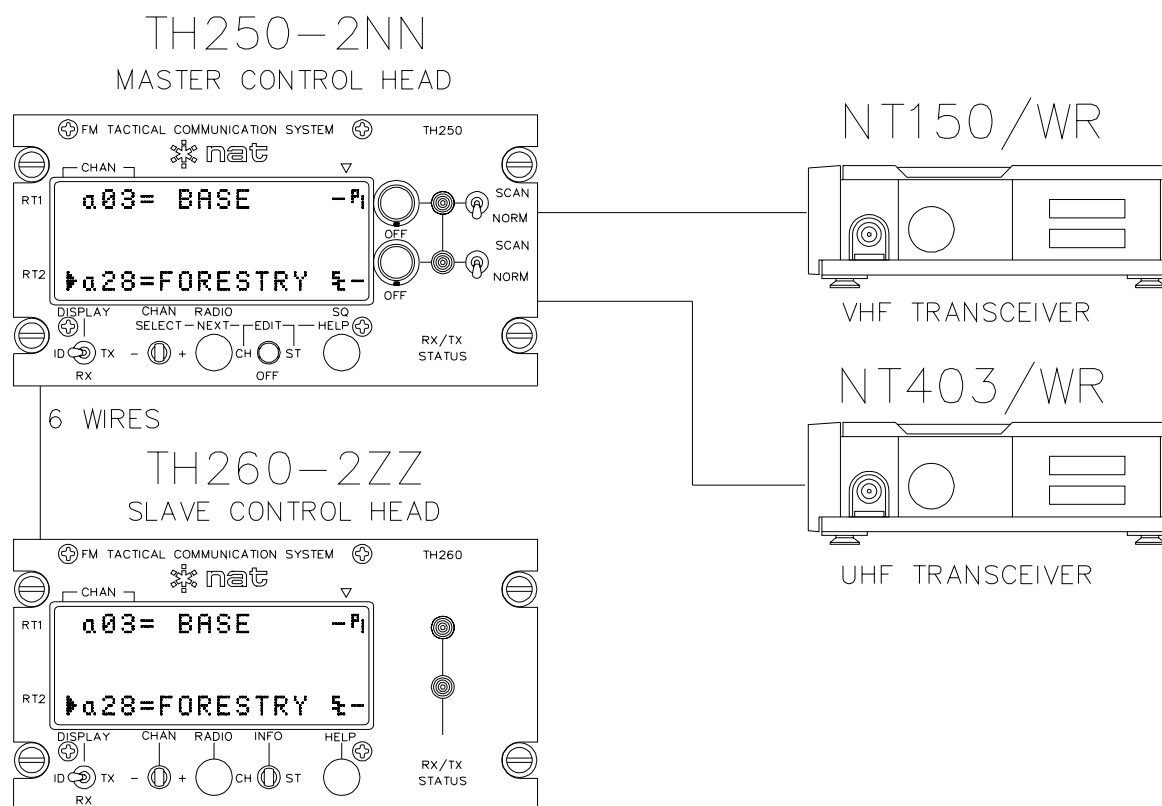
TH250-2NN
MASTER CONTROL HEAD

FM TACTICAL COMMUNICATION SYSTEM
TH250
nat
CHAN
RT1
a03= BASE
-P1
OFF
SCAN
NORM
SCAN
NORM
RT2
▶a28=FORESTRY ⱻ-
OFF
DISPLAY
CHAN
SELECT
RADIO
NEXT
EDIT
SQ
HELP
ID
TX
RX
-
+
CH
ST
OFF
RX/TX
STATUS

6 WIRES

TH260-2ZZ
SLAVE CONTROL HEAD

FM TACTICAL COMMUNICATION SYSTEM
TH260
nat
CHAN
RT1
a03= BASE
-P1
RT2
▶a28=FORESTRY ⱻ-
DISPLAY
CHAN
RADIO
INFO
HELP
ID
TX
RX
-
+
CH
ST
RX/TX
STATUS

NT150/WR
VHF TRANSCEIVER

NT403/WR
UHF TRANSCEIVER